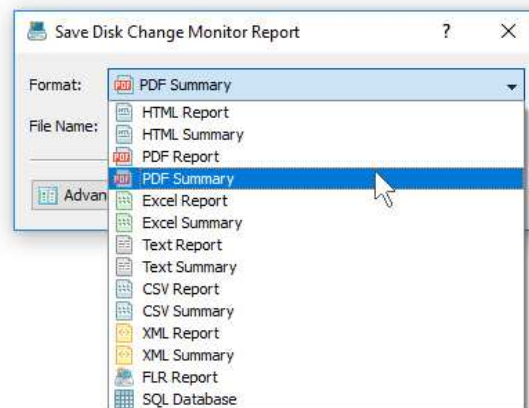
Save Disk Change Monitor Report
?
X
Format:
PDF Summary
File Name:
Advan
HTML Report
HTML Summary
PDF Report
PDF Summary
Excel Report
Excel Summary
Text Report
Text Summary
CSV Report
CSV Summary
XML Report
XML Summary
FLR Report
SQL Database